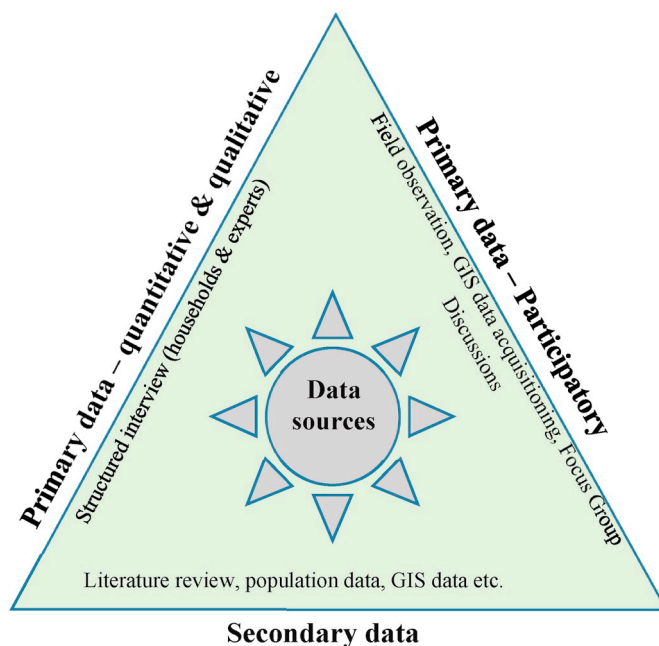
Primary data – quantitative & qualitative

Structured interview (households & experts)

Primary data – Participatory

Field observation, GIS data acquisitioning, Focus Group Discussions

Data sources

Literature review, population data, GIS data etc.

Secondary data